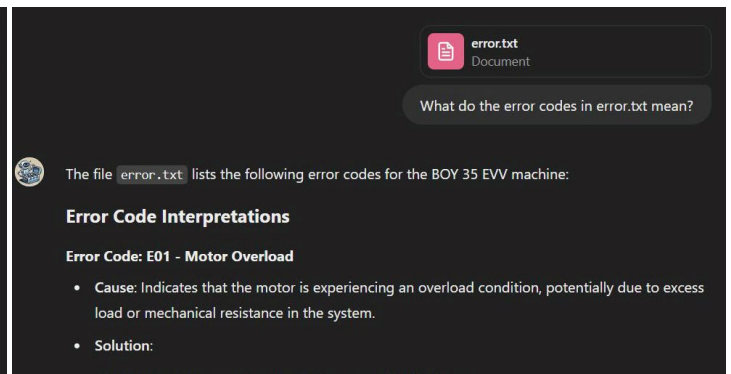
error.txt
Document

What do the error codes in error.txt mean?

The file error.txt lists the following error codes for the BOY 35 EVV machine:

Error Code Interpretations

Error Code: E01 - Motor Overload

- Cause: Indicates that the motor is experiencing an overload condition, potentially due to excess load or mechanical resistance in the system.
- Solution: